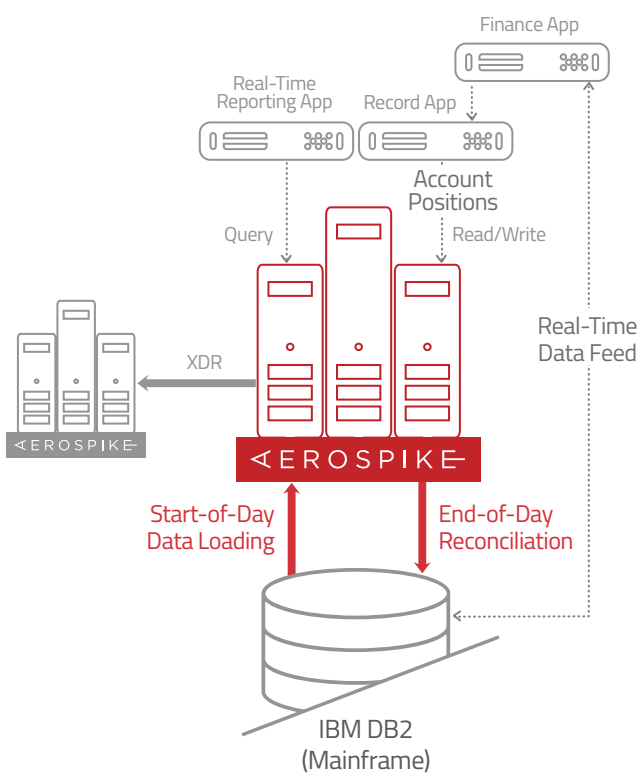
Finance App

Real-Time Reporting App

Record App

Account Positions

Query

Read/Write

Real-Time Data Feed

XDR

AEROSPIKE

AEROSPIKE

Start-of-Day Data Loading

End-of-Day Reconciliation

IBM DB2 (Mainframe)